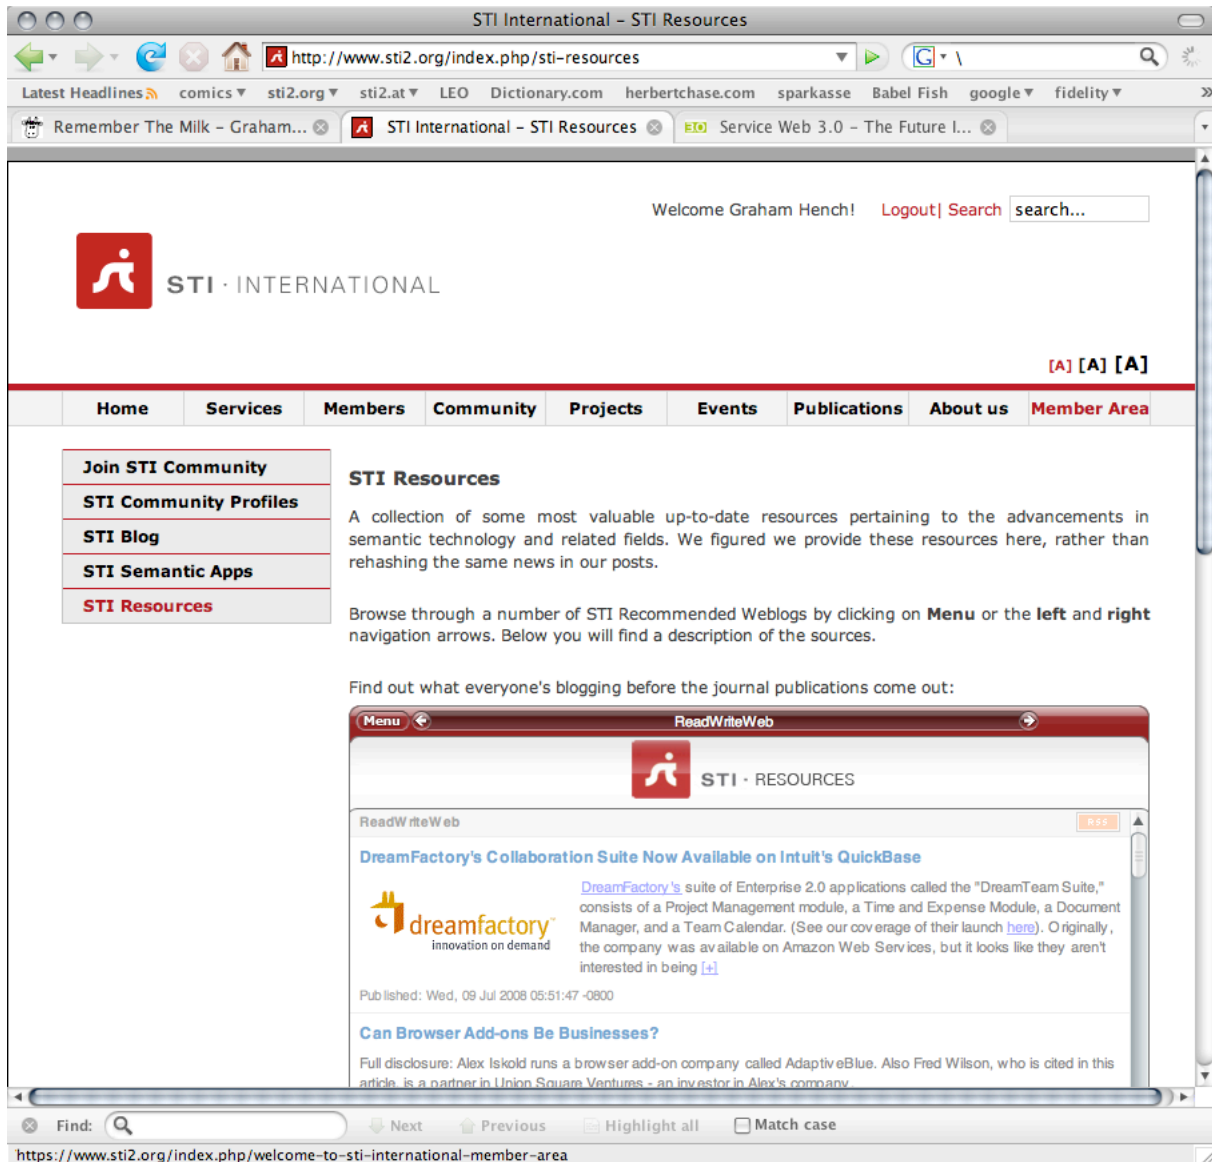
STI International - STI Resources

http://www.sti2.org/index.php/sti-resources

Latest Headlines comics ▾ sti2.org ▾ sti2.at ▾ LEO Dictionary.com herbertchase.com sparkasse Babel Fish google ▾ fidelity ▾

Remember The Milk - Graham... STI International - STI Resources Service Web 3.0 - The Future I...

Welcome Graham Hench! Logout| Search search...

STI · INTERNATIONAL

[A] [A] [A]

| Home | Services | Members | Community | Projects | Events | Publications | About us | Member Area |
|---|---|---|---|---|---|---|---|---|

Join STI Community
STI Community Profiles
STI Blog
STI Semantic Apps
STI Resources

STI Resources

A collection of some most valuable up-to-date resources pertaining to the advancements in semantic technology and related fields. We figured we provide these resources here, rather than rehashing the same news in our posts.

Browse through a number of STI Recommended Weblogs by clicking on Menu or the left and right navigation arrows. Below you will find a description of the sources.

Find out what everyone's blogging before the journal publications come out:

Menu ReadWriteWeb

STI · RESOURCES

ReadWriteWeb RSS

DreamFactory's Collaboration Suite Now Available on Intuit's QuickBase

dreamfactory innovation on demand

DreamFactory's suite of Enterprise 2.0 applications called the "DreamTeam Suite," consists of a Project Management module, a Time and Expense Module, a Document Manager, and a Team Calendar. (See our coverage of their launch here). Originally, the company was available on Amazon Web Services, but it looks like they aren't interested in being [+]

Published: Wed, 09 Jul 2008 05:51:47 -0800

Can Browser Add-ons Be Businesses?

Full disclosure: Alex Iskold runs a browser add-on company called AdaptiveBlue. Also Fred Wilson, who is cited in this article, is a partner in Union Square Ventures - an investor in Alex's company.

Find: Next Previous Highlight all Match case

https://www.sti2.org/index.php/welcome-to-sti-international-member-area